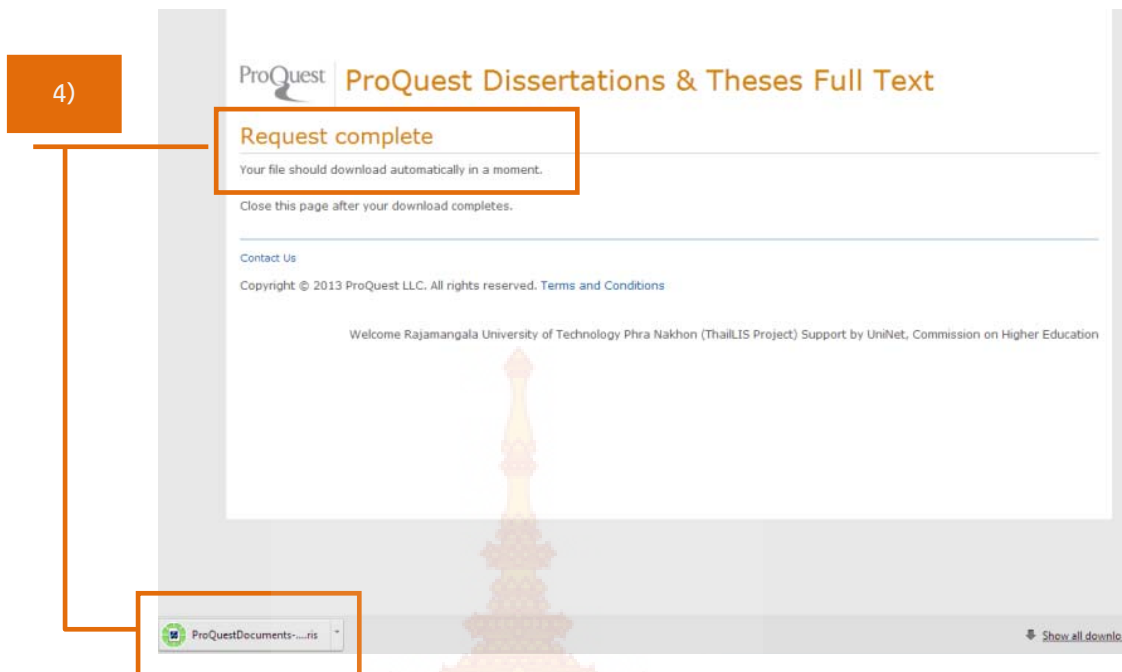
4)

ProQuest ProQuest Dissertations & Theses Full Text

Request complete

Your file should download automatically in a moment.

Close this page after your download completes.

Contact Us

Copyright © 2013 ProQuest LLC. All rights reserved. Terms and Conditions

Welcome Rajamangala University of Technology Phra Nakhon (ThaiLIS Project) Support by UniNet, Commission on Higher Education

ProQuestDocuments-....ris

Show all downlo